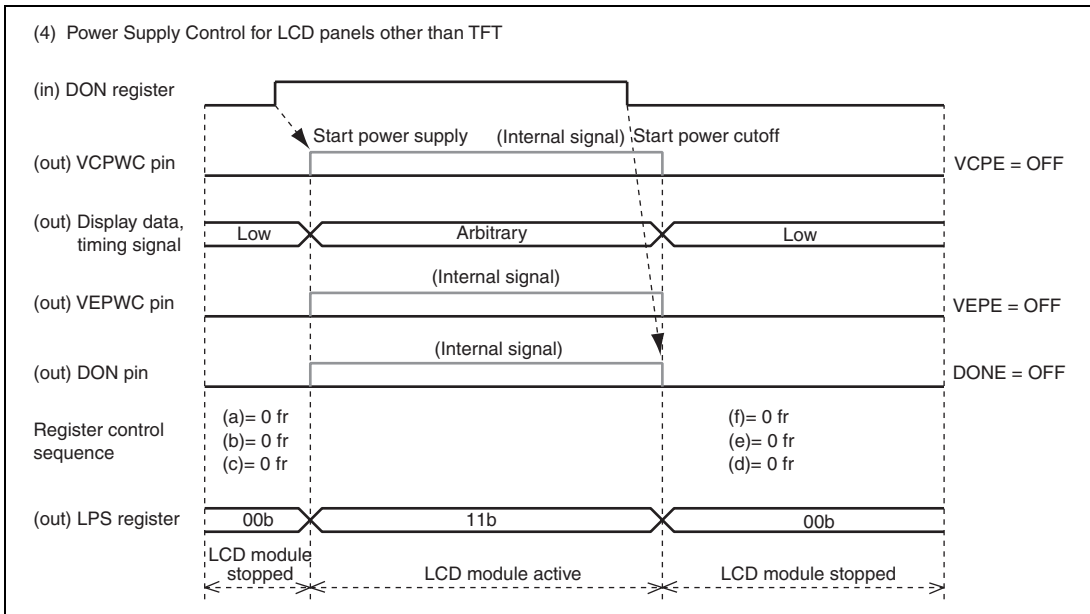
(4) Power Supply Control for LCD panels other than TFT

(in) DON register

Start power supply

(Internal signal)

Start power cutoff

(out) VCPWC pin

VCPE = OFF

(out) Display data, timing signal

Low

Arbitrary

Low

(Internal signal)

(out) VEPWC pin

VEPE = OFF

(Internal signal)

(out) DON pin

DONE = OFF

Register control sequence

(a)= 0 fr
(b)= 0 fr
(c)= 0 fr

(f)= 0 fr
(e)= 0 fr
(d)= 0 fr

(out) LPS register

00b

11b

00b

LCD module stopped

LCD module active

LCD module stopped